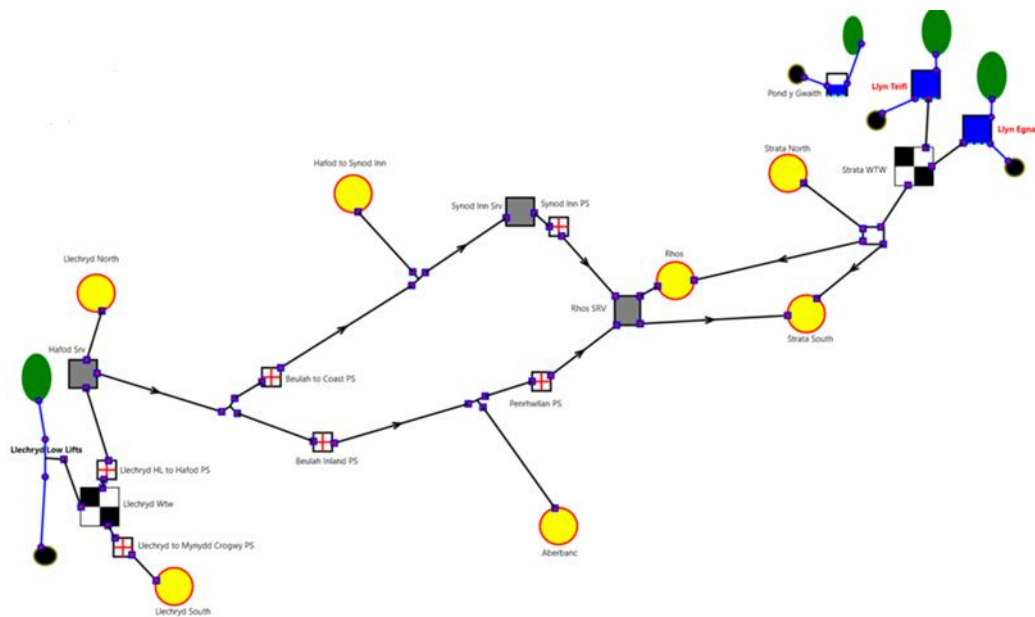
Pond y Gwaith

Llyn Teifi

Llyn Egnant

Strata North

Strata WTW

Hafod to Synod Inn

Synod Inn Srv

Synod Inn PS

Rhos

Rhos SRV

Strata South

Llechryd North

Hafod Srv

Beulah to Coast PS

Penrhwllan PS

Beulah Inland PS

Llechryd Low Lifts

Llechryd HL to Hafod PS

Llechryd Wtw

Llechryd to Mynydd Crogwy PS

Aberbanc

Llechryd South